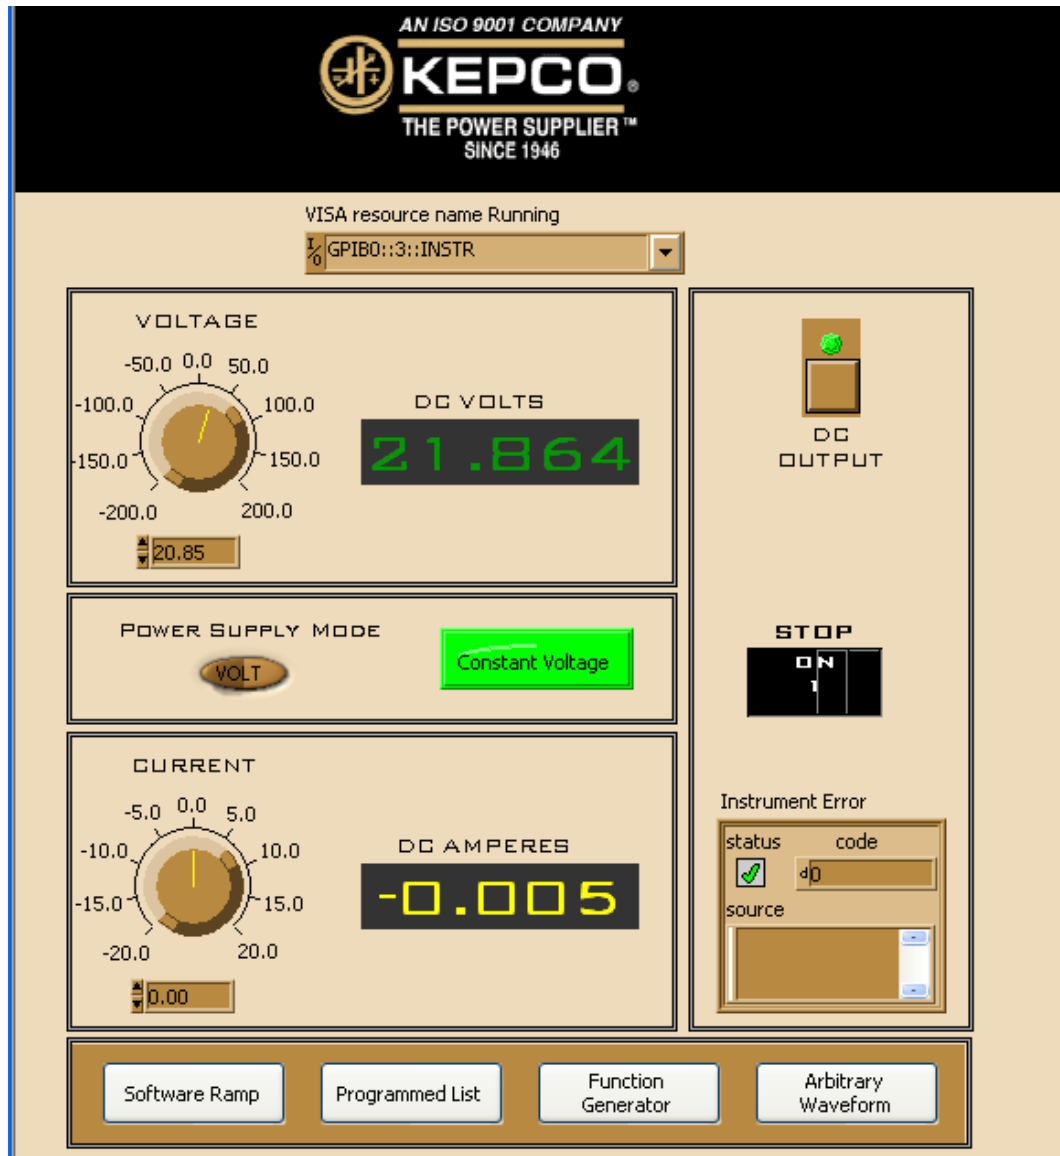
AN ISO 9001 COMPANY
KEPCO®
THE POWER SUPPLIER™
SINCE 1946

VISA resource name Running
I/O GPIB0::3::INSTR

VOLTAGE
-50.0 0.0 50.0
-100.0 100.0
-150.0 150.0
-200.0 200.0
20.85

DC VOLTS
21.864

DC OUTPUT

POWER SUPPLY MODE
VOLT
Constant Voltage

STOP
ON
1

CURRENT
-5.0 0.0 5.0
-10.0 10.0
-15.0 15.0
-20.0 20.0
0.00

DC AMPERES
-0.005

Instrument Error
status code
d0
source

Software Ramp
Programmed List
Function Generator
Arbitrary Waveform